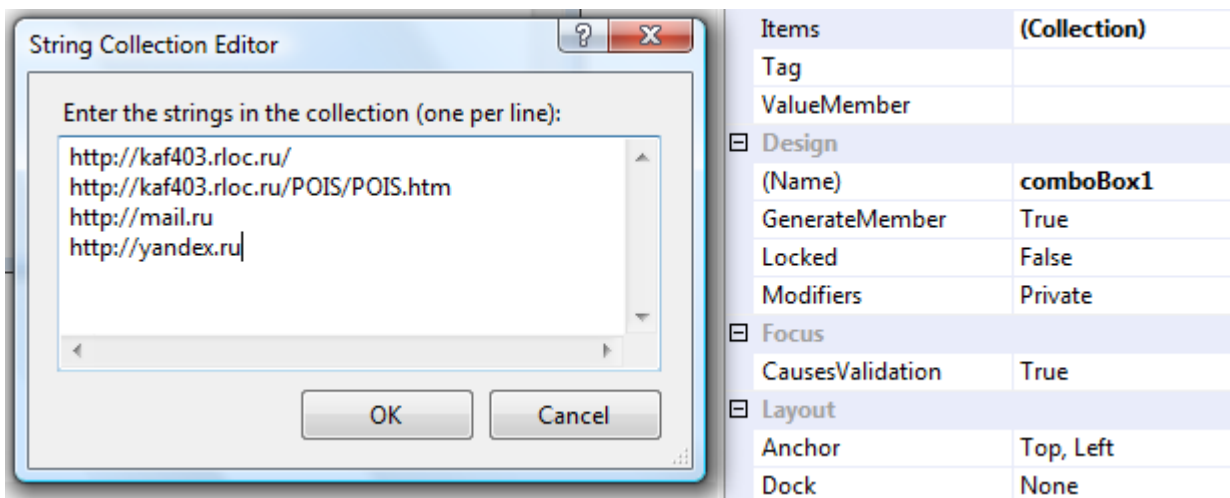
String Collection Editor

?

X

Enter the strings in the collection (one per line):

http://kaf403.rloc.ru/
http://kaf403.rloc.ru/POIS/POIS.htm
http://mail.ru
http://yandex.ru

OK

Cancel

| | |
|---|---|
| Items | (Collection) |
| Tag | |
| ValueMember | |
| ⊟ Design | |
| (Name) | comboBox1 |
| GenerateMember | True |
| Locked | False |
| Modifiers | Private |
| ⊟ Focus | |
| CausesValidation | True |
| ⊟ Layout | |
| Anchor | Top, Left |
| Dock | None |